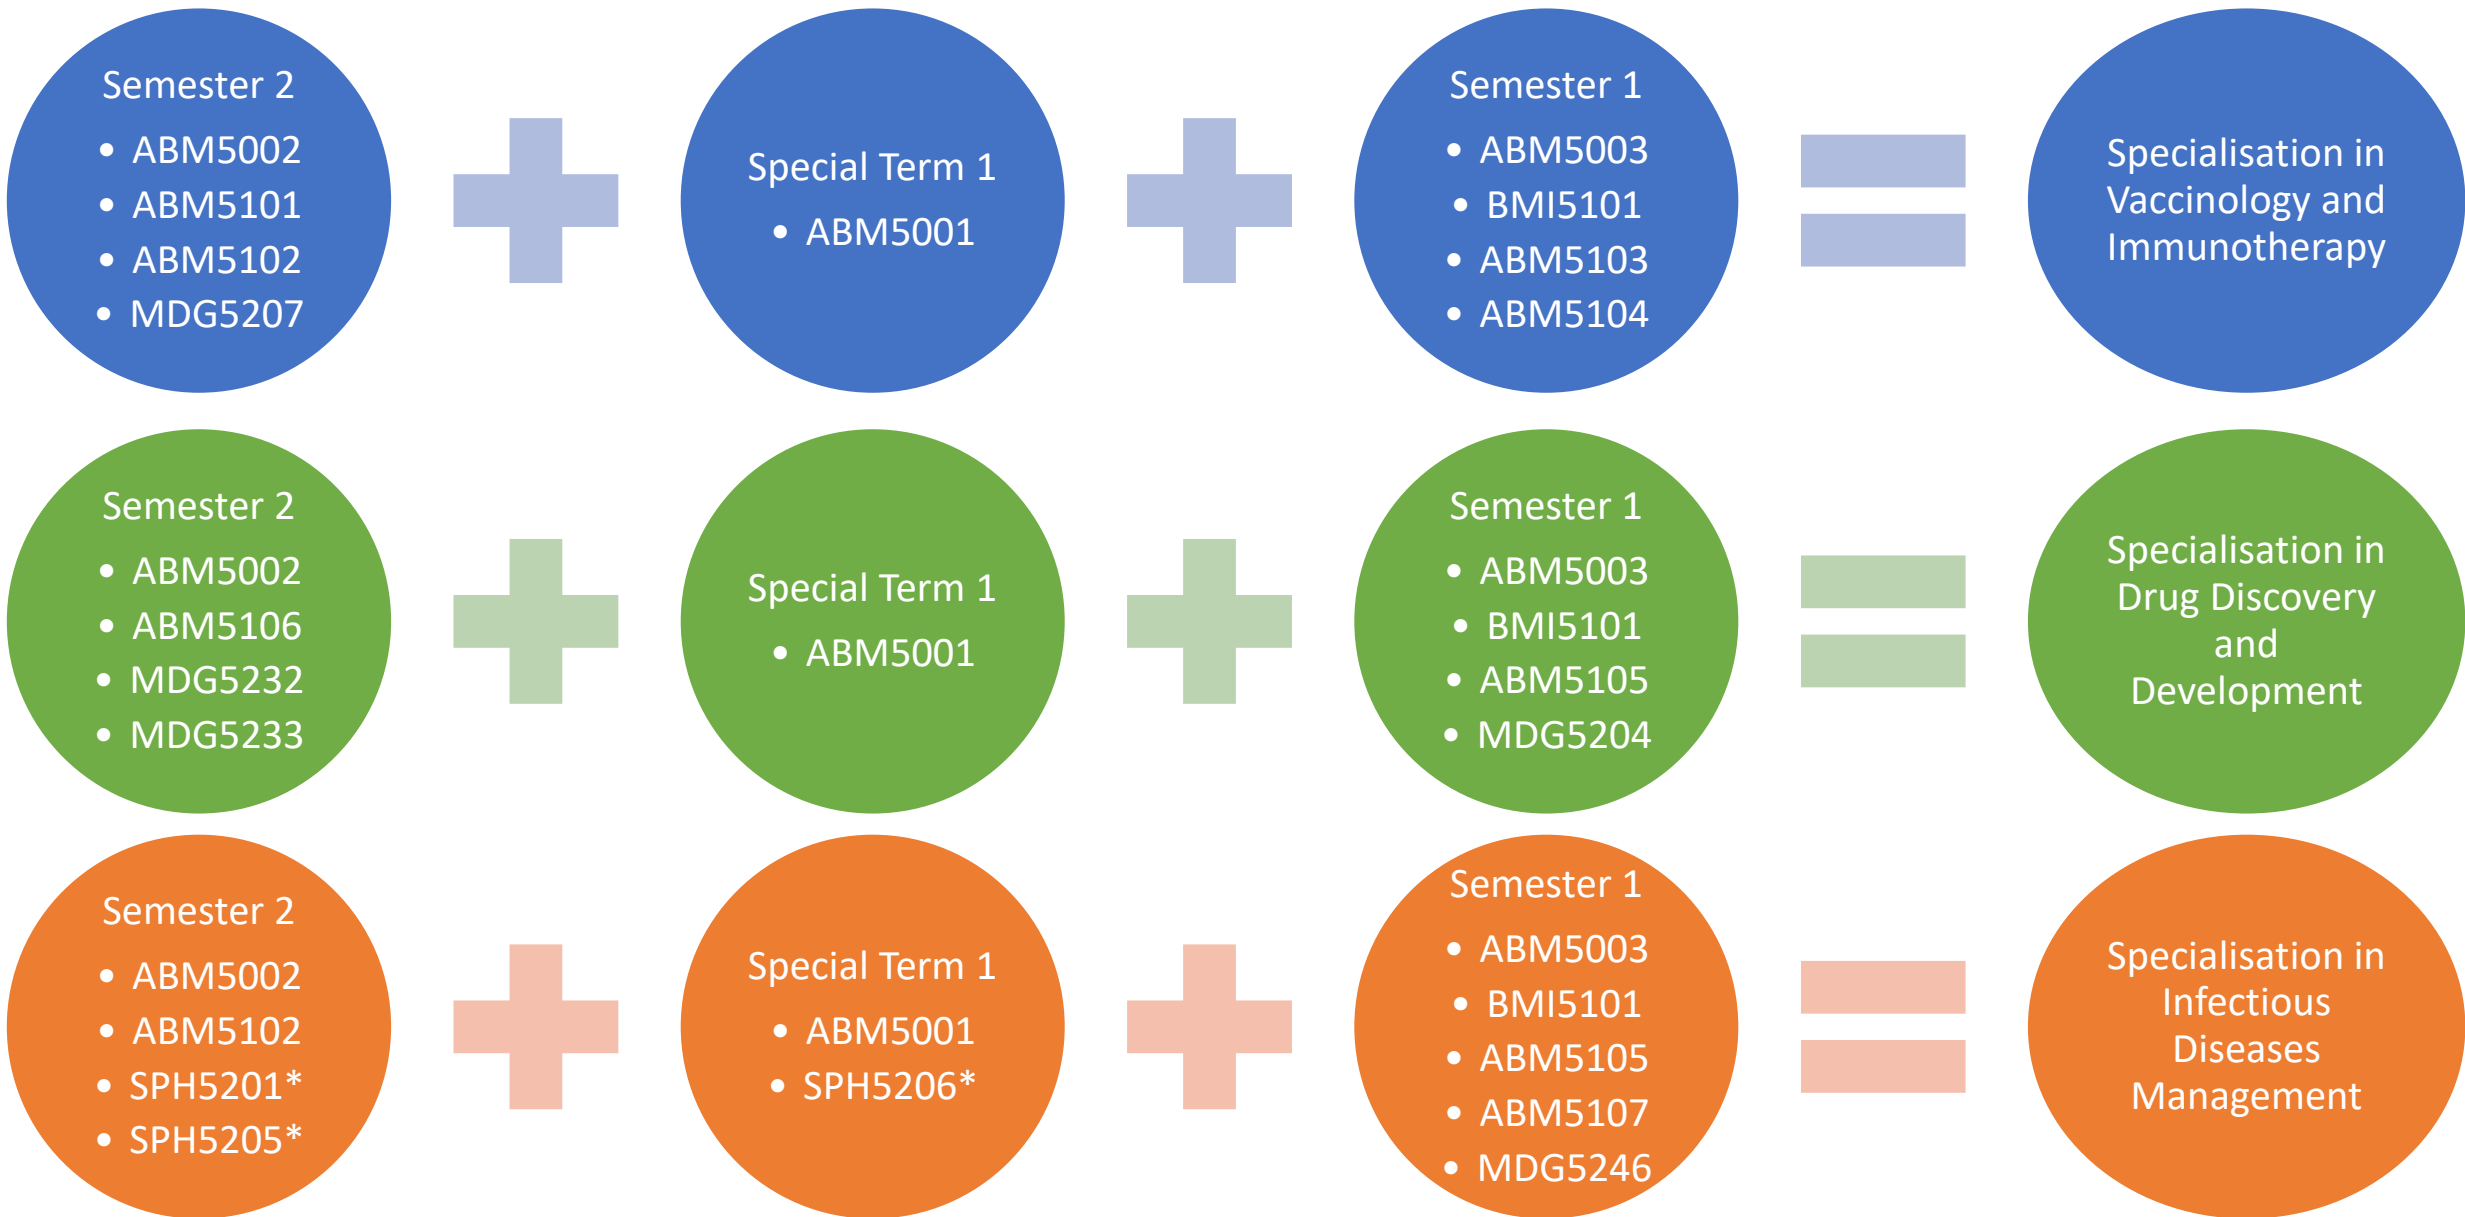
Semester 2
- ABM5002
- ABM5101
- ABM5102
- MDG5207

Special Term 1
- ABM5001

Semester 1
- ABM5003
- BMI5101
- ABM5103
- ABM5104

Specialisation in Vaccinology and Immunotherapy

Semester 2
- ABM5002
- ABM5106
- MDG5232
- MDG5233

Special Term 1
- ABM5001

Semester 1
- ABM5003
- BMI5101
- ABM5105
- MDG5204

Specialisation in Drug Discovery and Development

Semester 2
- ABM5002
- ABM5102
- SPH5201*
- SPH5205*

Special Term 1
- ABM5001
- SPH5206*

Semester 1
- ABM5003
- BMI5101
- ABM5105
- ABM5107
- MDG5246

Specialisation in Infectious Diseases Management